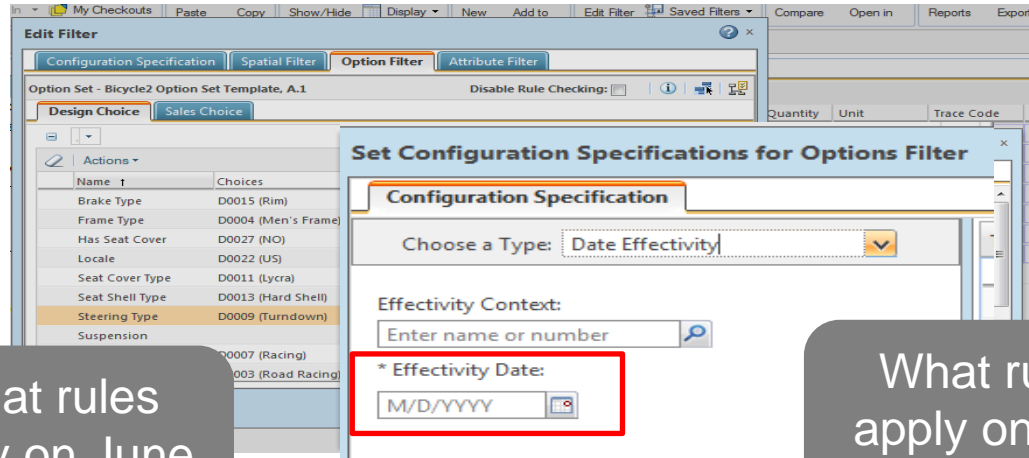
In My Checkouts | Paste | Copy | Show/Hide | Display | New | Add to | Edit Filter | Saved Filters | Compare | Open in | Reports | Expor

Edit Filter

Configuration Specification | Spatial Filter | Option Filter | Attribute Filter

Option Set - Bicycle2 Option Set Template, A.1

Disable Rule Checking:

Design Choice | Sales Choice

Actions

| Name | Choices |
|---|---|
| Brake Type | D0015 (Rim) |
| Frame Type | D0004 (Men's Frame) |
| Has Seat Cover | D0027 (NO) |
| Locale | D0022 (US) |
| Seat Cover Type | D0011 (Lycra) |
| Seat Shell Type | D0013 (Hard Shell) |
| Steering Type | D0009 (Turndown) |
| Suspension | |
| | D0007 (Racing) |
| | 003 (Road Racing) |

Quantity | Unit | Trace Code

Set Configuration Specifications for Options Filter

Configuration Specification

Choose a Type: Date Effectivity

Effectivity Context:

Enter name or number

* Effectivity Date:

M/D/YYYY

at rules
y on June

What ru
apply on